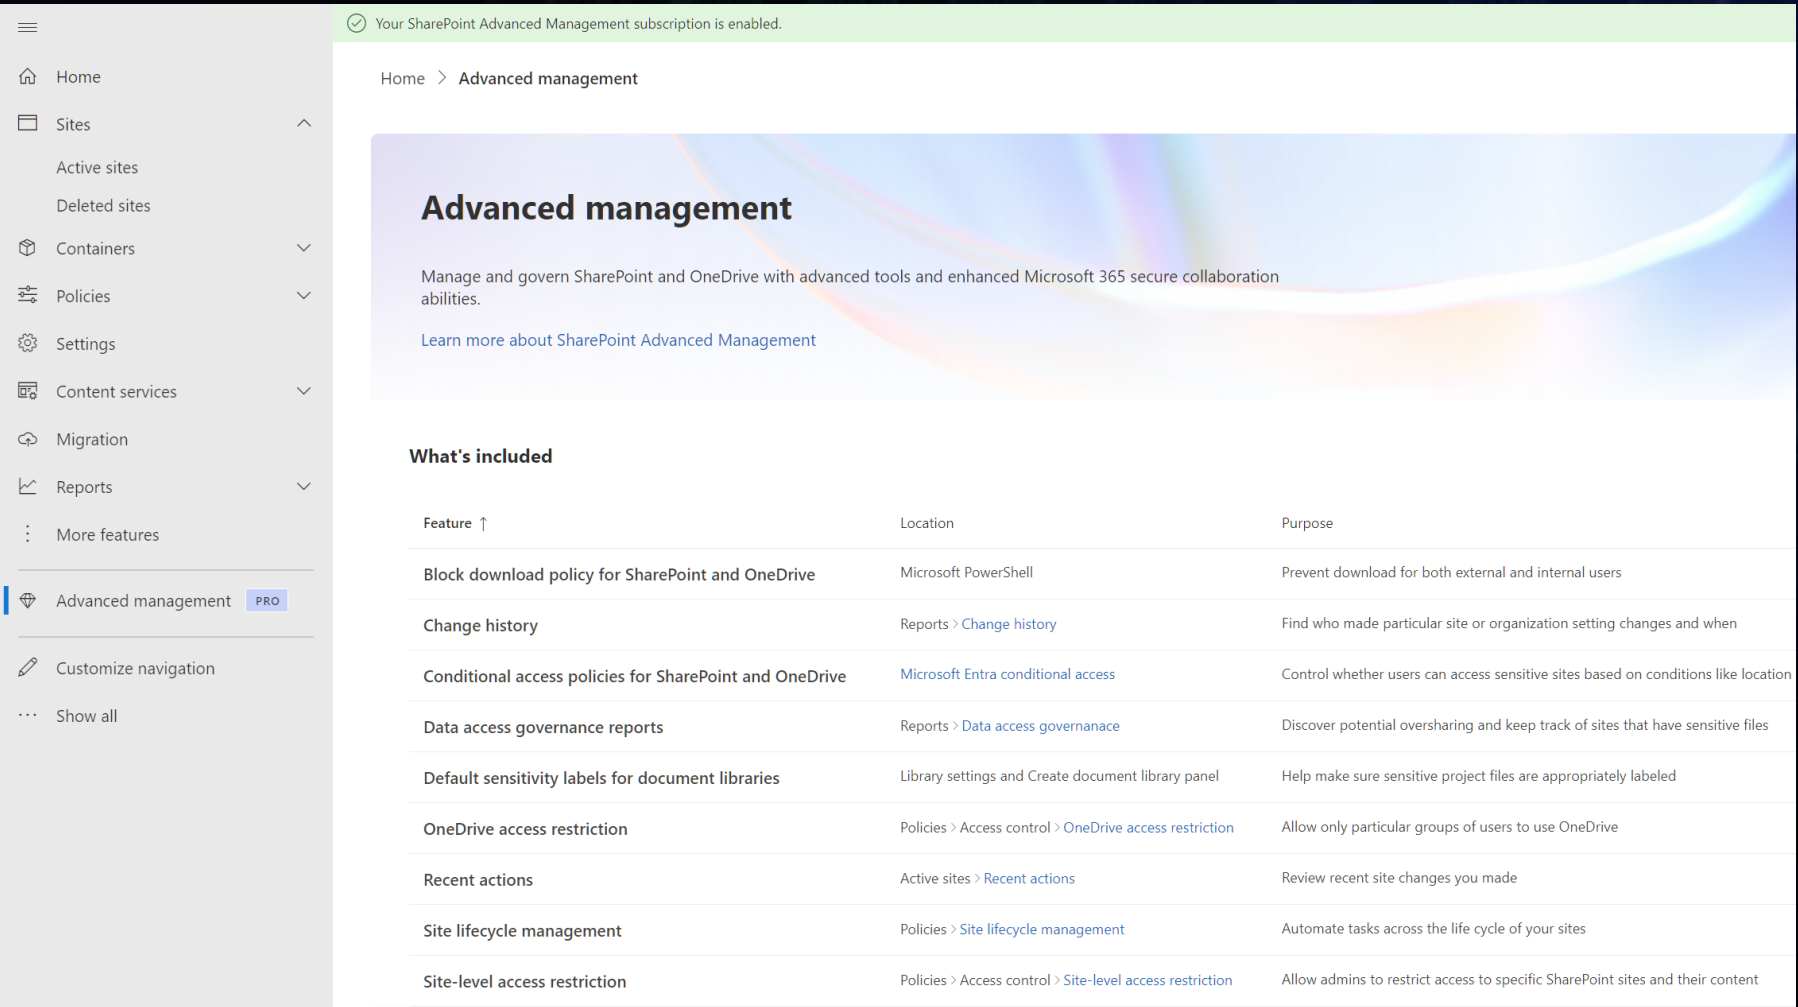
Home

Sites

Active sites

Deleted sites

Containers

Policies

Settings

Content services

Migration

Reports

More features

Advanced management PRO

Customize navigation

Show all

Your SharePoint Advanced Management subscription is enabled.

Home > Advanced management

# Advanced management

Manage and govern SharePoint and OneDrive with advanced tools and enhanced Microsoft 365 secure collaboration abilities.

Learn more about SharePoint Advanced Management

What's included

| Feature ↑ | Location | Purpose |
|---|---|---|
| Block download policy for SharePoint and OneDrive | Microsoft PowerShell | Prevent download for both external and internal users |
| Change history | Reports > Change history | Find who made particular site or organization setting changes and when |
| Conditional access policies for SharePoint and OneDrive | Microsoft Entra conditional access | Control whether users can access sensitive sites based on conditions like location |
| Data access governance reports | Reports > Data access governanace | Discover potential oversharing and keep track of sites that have sensitive files |
| Default sensitivity labels for document libraries | Library settings and Create document library panel | Help make sure sensitive project files are appropriately labeled |
| OneDrive access restriction | Policies > Access control > OneDrive access restriction | Allow only particular groups of users to use OneDrive |
| Recent actions | Active sites > Recent actions | Review recent site changes you made |
| Site lifecycle management | Policies > Site lifecycle management | Automate tasks across the life cycle of your sites |
| Site-level access restriction | Policies > Access control > Site-level access restriction | Allow admins to restrict access to specific SharePoint sites and their content |